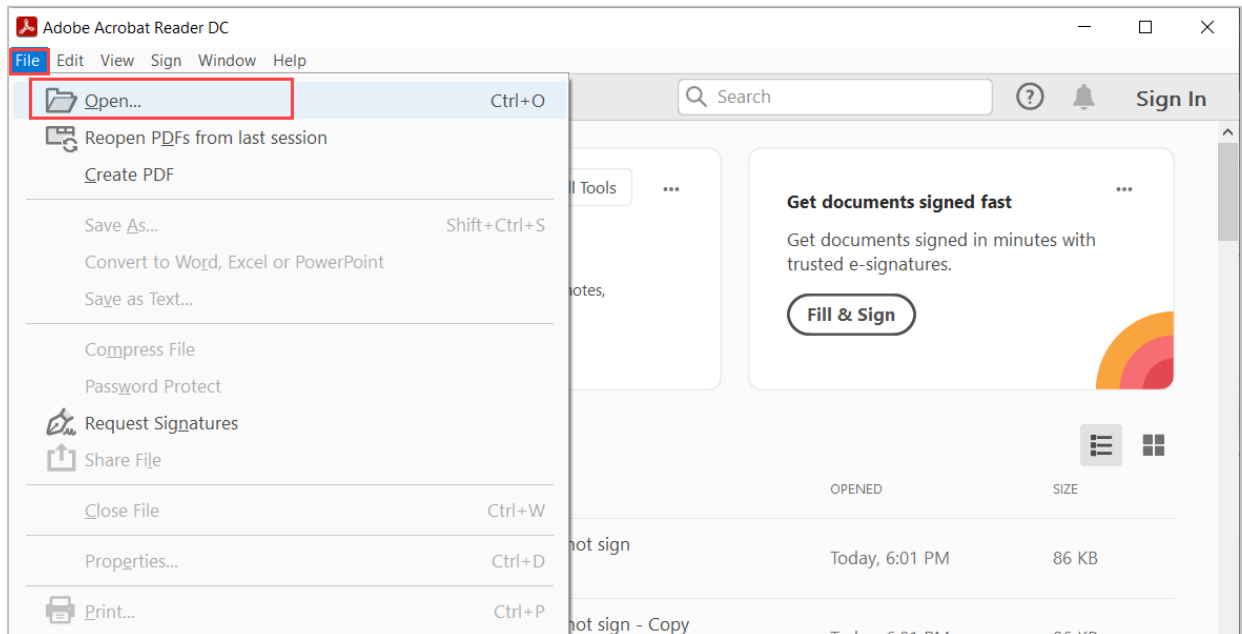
Adobe Acrobat Reader DC

File Edit View Sign Window Help

Open... Ctrl+O
Reopen PDFs from last session
Create PDF
Save As... Shift+Ctrl+S
Convert to Word, Excel or PowerPoint
Save as Text...
Compress File
Password Protect
Request Signatures
Share File
Close File Ctrl+W
Properties... Ctrl+D
Print... Ctrl+P

Search

Sign In

l Tools

notes,

Get documents signed fast

Get documents signed in minutes with trusted e-signatures.

Fill & Sign

OPENED

SIZE

not sign

Today, 6:01 PM

86 KB

not sign - Copy

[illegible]